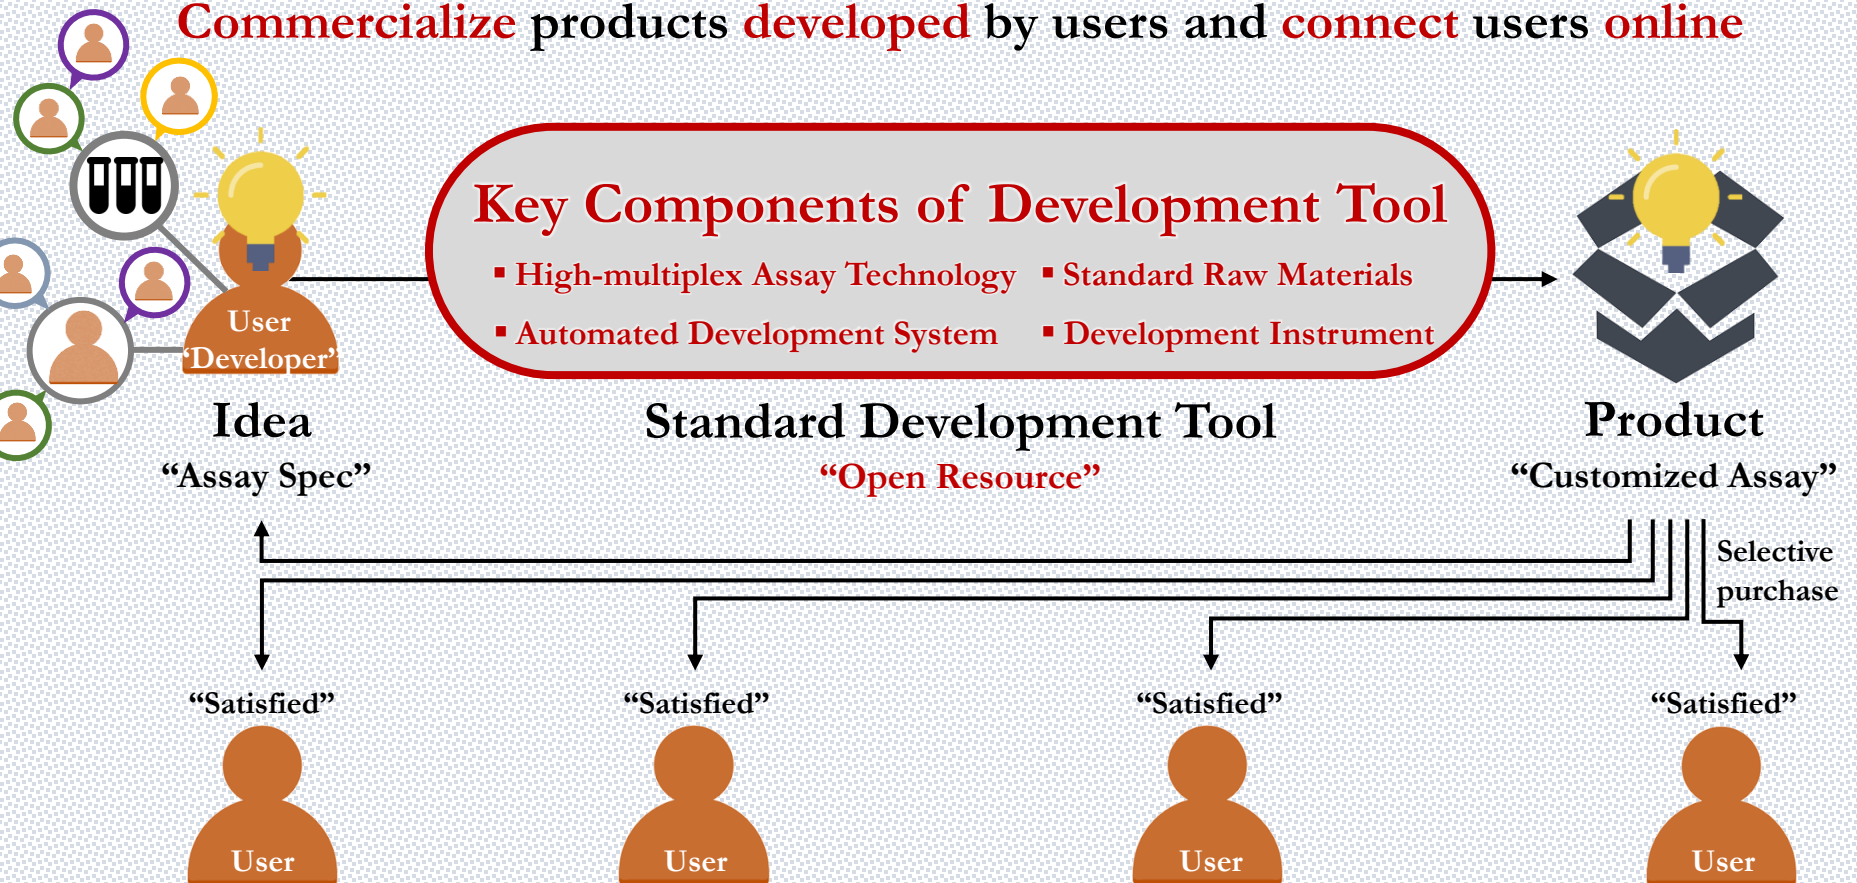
Commercialize products developed by users and connect users online

User
'Developer'

Idea
"Assay Spec"

Key Components of Development Tool
▪ High-multiplex Assay Technology ▪ Standard Raw Materials
▪ Automated Development System ▪ Development Instrument

Standard Development Tool
"Open Resource"

Product
"Customized Assay"

Selective purchase

"Satisfied"
User

"Satisfied"
User

"Satisfied"
User

"Satisfied"
User